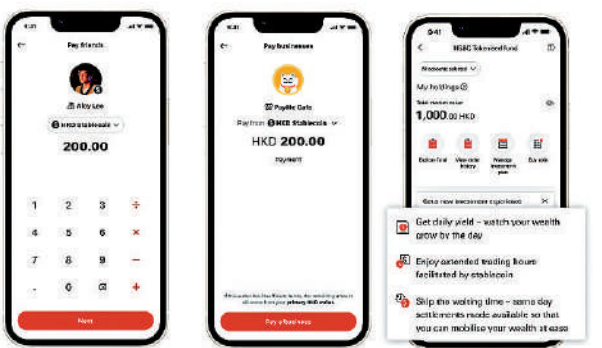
9:41

←

Pay friends

Alex Lee

HKD stablecoin ⌄

200.00

| 1 | 2 | 3 | ÷ |
|---|---|---|---|
| 4 | 5 | 6 | × |
| 7 | 8 | 9 | − |
| . | 0 | ⌫ | + |

Next

←

Pay businesses

PayMe Cafe

Pay from HKD Stablecoin ⌄

HKD 200.00

payment

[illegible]

Pay a business

9:41

←

HSBC Tokenised fund

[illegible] ⌄

My holdings

Total market value

1,000.00 HKD

Redeem fund

View order history

Manage investment plan

Buy more

Get a new investment experience

Get daily yield – watch your wealth grow by the day

Enjoy extended trading hours facilitated by stablecoin

Skip the waiting time – same day settlements made available so that you can mobilise your wealth at ease